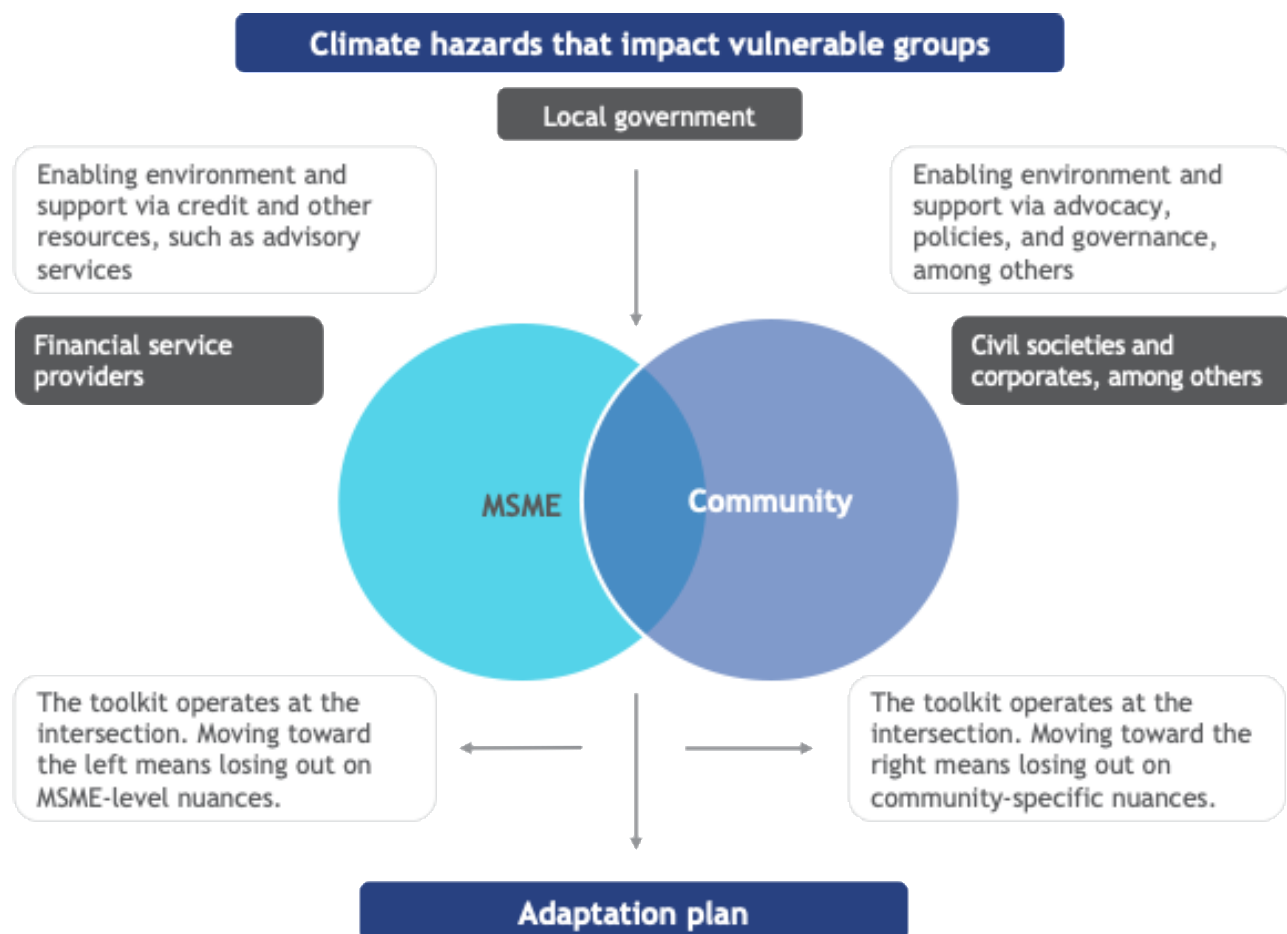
Climate hazards that impact vulnerable groups

Local government

Enabling environment and support via credit and other resources, such as advisory services

Enabling environment and support via advocacy, policies, and governance, among others

Financial service providers

Civil societies and corporates, among others

MSME

Community

The toolkit operates at the intersection. Moving toward the left means losing out on MSME-level nuances.

The toolkit operates at the intersection. Moving toward the right means losing out on community-specific nuances.

Adaptation plan